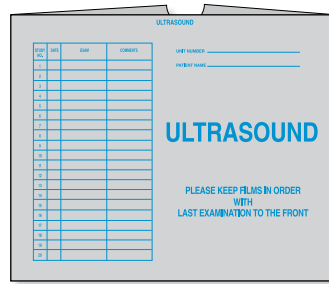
ULTRASOUND

| STUDY NO. | DATE | EXAM | COMMENTS |
|---|---|---|---|
| 1 | | | |
| 2 | | | |
| 3 | | | |
| 4 | | | |
| 5 | | | |
| 6 | | | |
| 7 | | | |
| 8 | | | |
| 9 | | | |
| 10 | | | |
| 11 | | | |
| 12 | | | |
| 13 | | | |
| 14 | | | |
| 15 | | | |
| 16 | | | |
| 17 | | | |
| 18 | | | |
| 19 | | | |
| 20 | | | |

UNIT NUMBER

PATIENT NAME

ULTRASOUND

PLEASE KEEP FILMS IN ORDER WITH LAST EXAMINATION TO THE FRONT